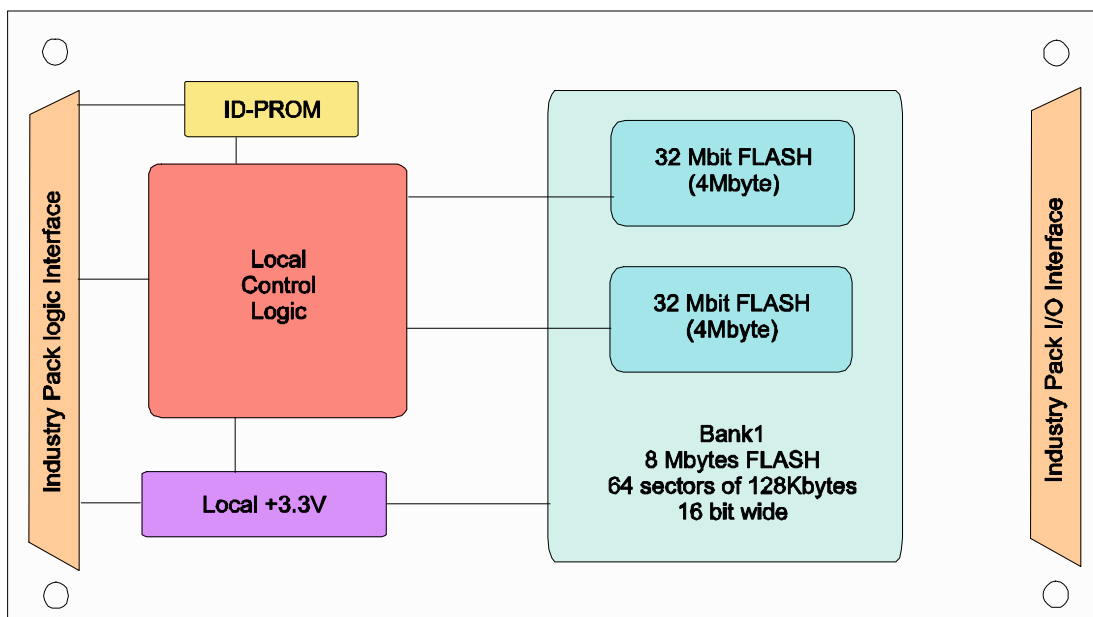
Industry Pack logic Interface

ID-PROM

Local
Control
Logic

Local +3.3V

32 Mbit FLASH
(4Mbyte)

32 Mbit FLASH
(4Mbyte)

Bank1
8 Mbytes FLASH
64 sectors of 128Kbytes
16 bit wide

Industry Pack I/O Interface